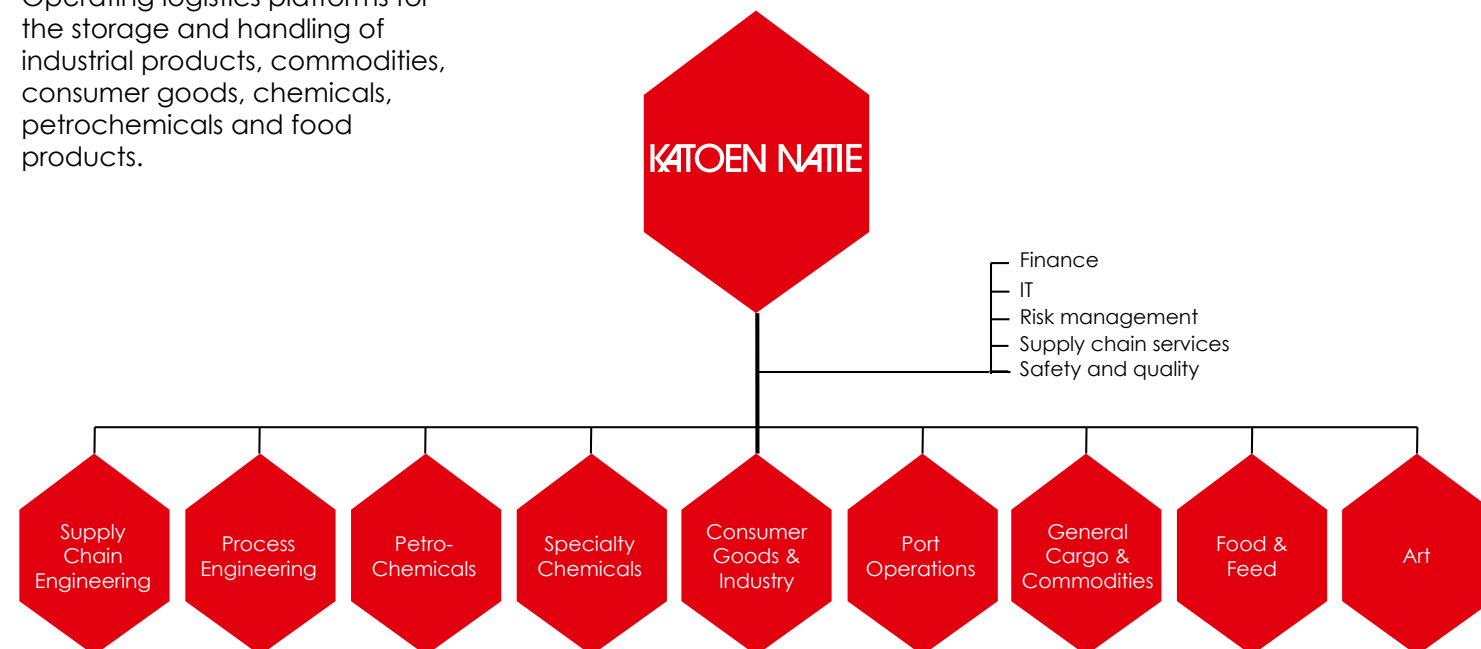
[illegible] the storage and handling of industrial products, commodities, consumer goods, chemicals, petrochemicals and food products.

KATOEN NATIE

Finance
IT
Risk management
Supply chain services
Safety and quality

Supply Chain Engineering

Process Engineering

Petro-Chemicals

Specialty Chemicals

Consumer Goods & Industry

Port Operations

General Cargo & Commodities

Food & Feed

Art